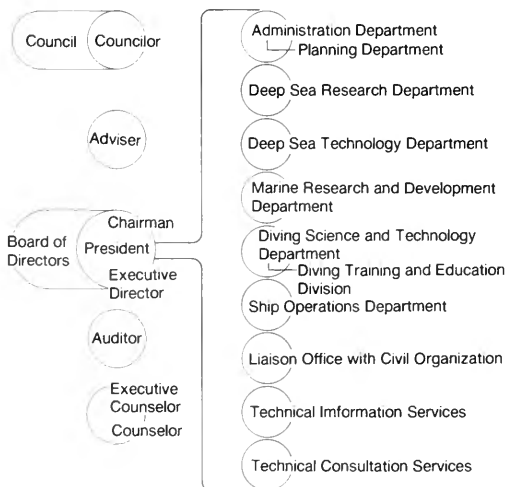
Council
Councilor

Adviser

Board of Directors
Chairman
President
Executive Director

Auditor

Executive Counselor
Counselor

Administration Department
Planning Department

Deep Sea Research Department

Deep Sea Technology Department

Marine Research and Development Department

Diving Science and Technology Department
Diving Training and Education Division

Ship Operations Department

Liaison Office with Civil Organization

Technical Imformation Services

Technical Consultation Services